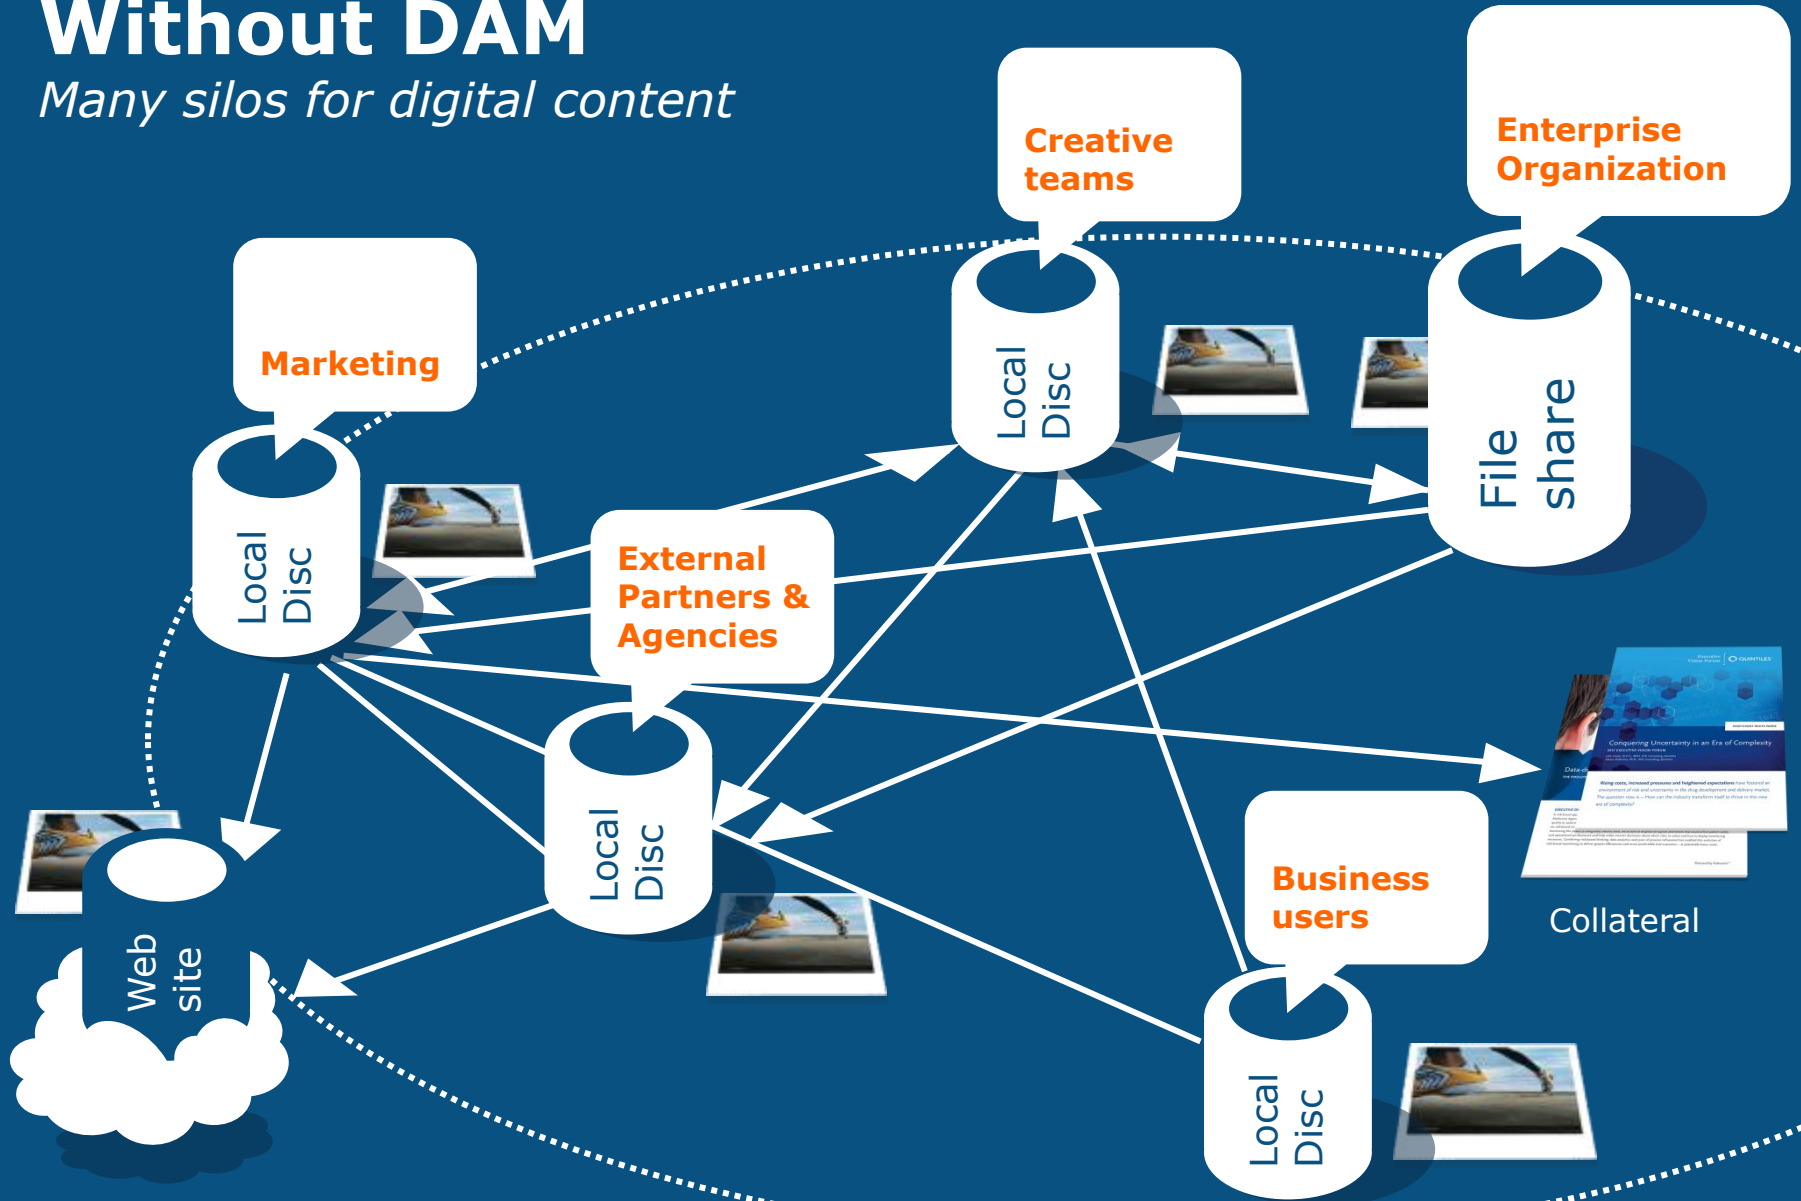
Without DAM

Many silos for digital content

Creative teams

Enterprise Organization

Marketing

Local Disc

File share

Local Disc

External Partners & Agencies

Local Disc

Conquering Uncertainty in an Era of Complexity

Collateral

Business users

Web site

Local Disc